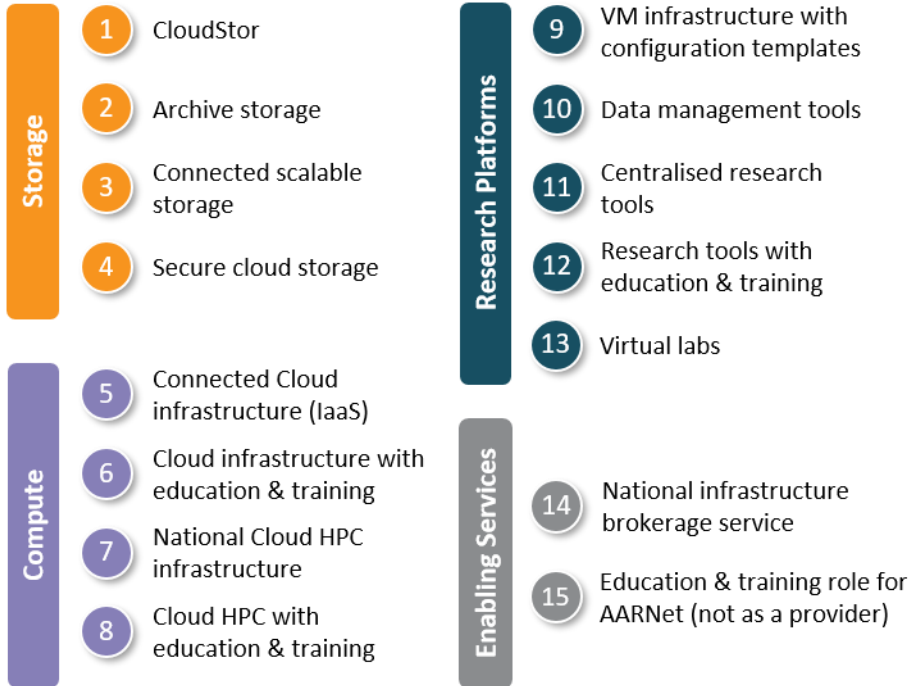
Storage

1 CloudStor

2 Archive storage

3 Connected scalable storage

4 Secure cloud storage

Compute

5 Connected Cloud infrastructure (IaaS)

6 Cloud infrastructure with education & training

7 National Cloud HPC infrastructure

8 Cloud HPC with education & training

Research Platforms

9 VM infrastructure with configuration templates

10 Data management tools

11 Centralised research tools

12 Research tools with education & training

13 Virtual labs

Enabling Services

14 National infrastructure brokerage service

15 Education & training role for AARNet (not as a provider)